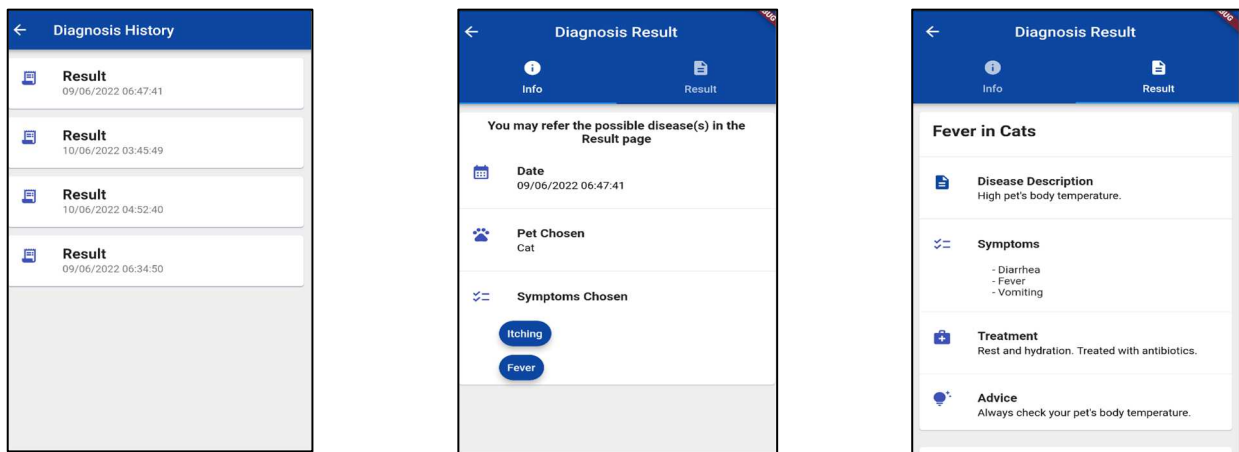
←
Diagnosis History

Result
09/06/2022 06:47:41

Result
10/06/2022 03:45:49

Result
10/06/2022 04:52:40

Result
09/06/2022 06:34:50

←
Diagnosis Result
DEBUG

Info
Result

You may refer the possible disease(s) in the Result page

Date
09/06/2022 06:47:41

Pet Chosen
Cat

Symptoms Chosen

Itching

Fever

←
Diagnosis Result
DEBUG

Info
Result

Fever in Cats

Disease Description
High pet's body temperature.

Symptoms
- Diarrhea
- Fever
- Vomiting

Treatment
Rest and hydration. Treated with antibiotics.

Advice
Always check your pet's body temperature.